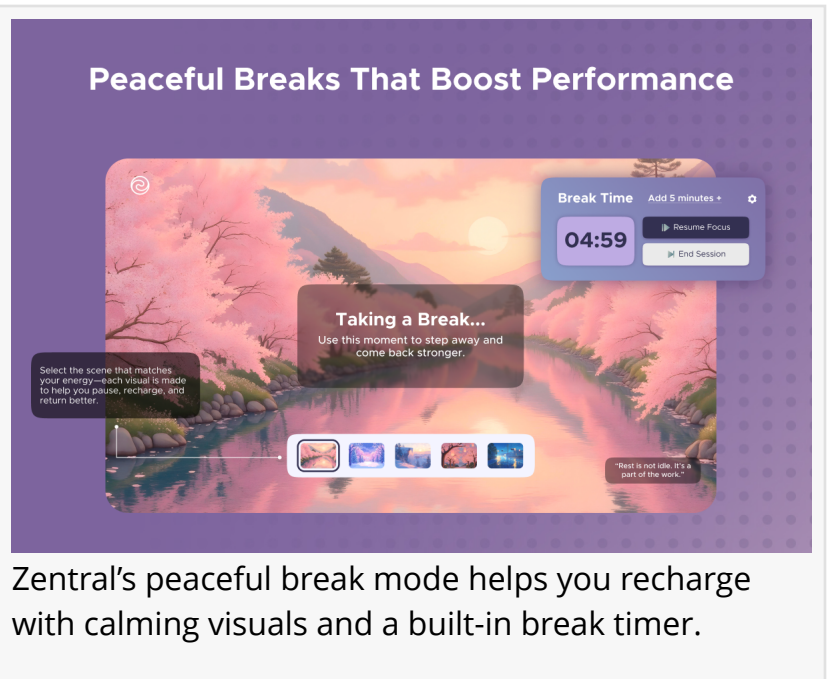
Peaceful Breaks That Boost Performance

Break Time Add 5 minutes +

04:59

Resume Focus

End Session

Taking a Break...

Use this moment to step away and come back stronger.

Select the scene that matches your energy—each visual is made to help you pause, recharge, and return better.

"Rest is not idle. It's a part of the work."

Zentral's peaceful break mode helps you recharge with calming visuals and a built-in break timer.